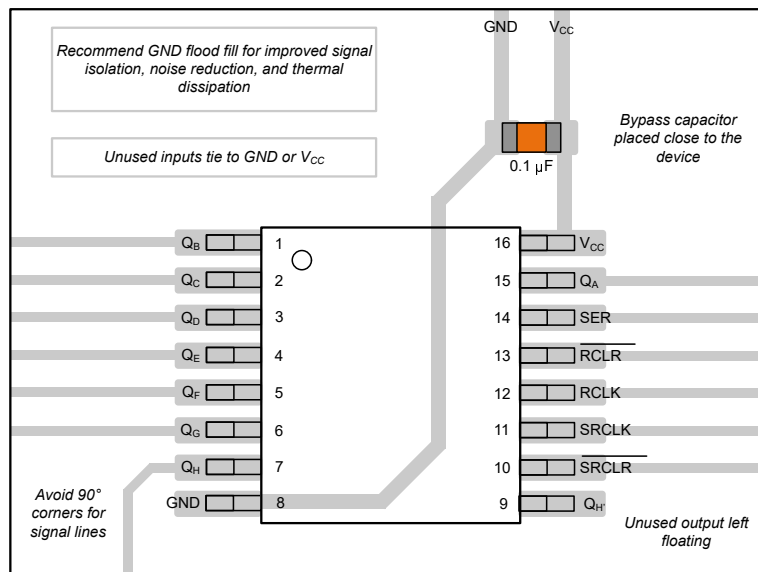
GND $V_{CC}$

Recommend GND flood fill for improved signal isolation, noise reduction, and thermal dissipation

Unused inputs tie to GND or $V_{CC}$

Bypass capacitor placed close to the device

0.1 µF

$Q_B$ 1
$Q_C$ 2
$Q_D$ 3
$Q_E$ 4
$Q_F$ 5
$Q_G$ 6
$Q_H$ 7
GND 8

16 $V_{CC}$
15 $Q_A$
14 SER
13 $\overline{RCLR}$
12 RCLK
11 SRCLK
10 $\overline{SRCLR}$
9 $Q_{H'}$

Avoid 90° corners for signal lines

Unused output left floating